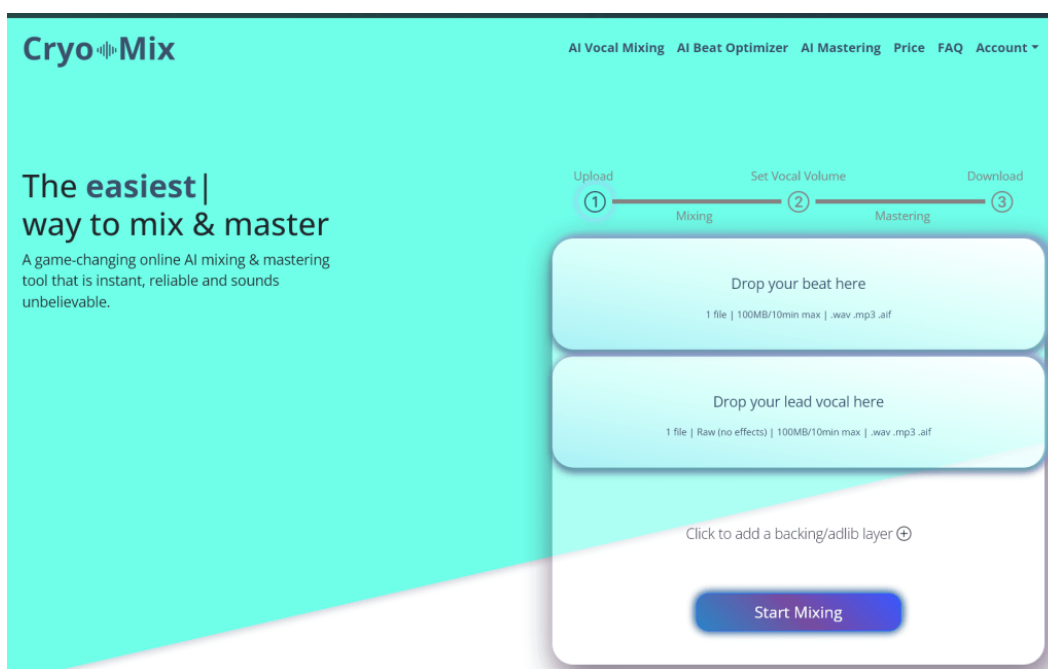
Cryo Mix

AI Vocal Mixing AI Beat Optimizer AI Mastering Price FAQ Account

The **easiest**|
way to mix & master

A game-changing online AI mixing & mastering tool that is instant, reliable and sounds unbelievable.

Upload Set Vocal Volume Download
1 2 3
Mixing Mastering

Drop your beat here
1 file | 100MB/10min max | .wav .mp3 .aif

Drop your lead vocal here
1 file | Raw (no effects) | 100MB/10min max | .wav .mp3 .aif

Click to add a backing/adlib layer ⊕

Start Mixing